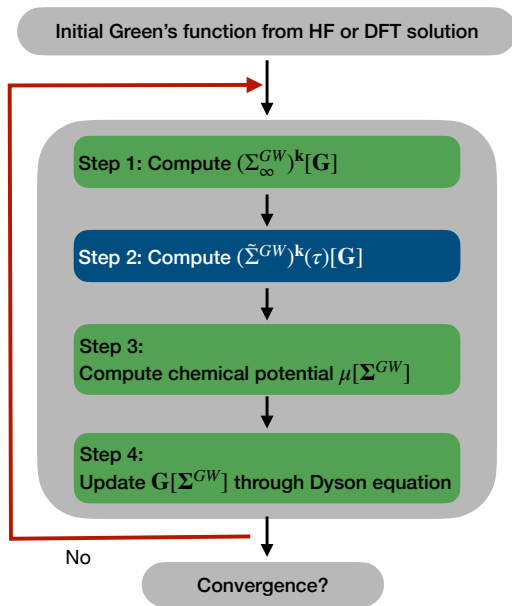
Initial Green's function from HF or DFT solution

Step 1: Compute $(\Sigma_{\infty}^{GW})^{\mathbf{k}}[\mathbf{G}]$

Step 2: Compute $(\tilde{\Sigma}^{GW})^{\mathbf{k}}(\tau)[\mathbf{G}]$

Step 3:
Compute chemical potential $\mu[\mathbf{\Sigma}^{GW}]$

Step 4:
Update $\mathbf{G}[\mathbf{\Sigma}^{GW}]$ through Dyson equation

No

Convergence?